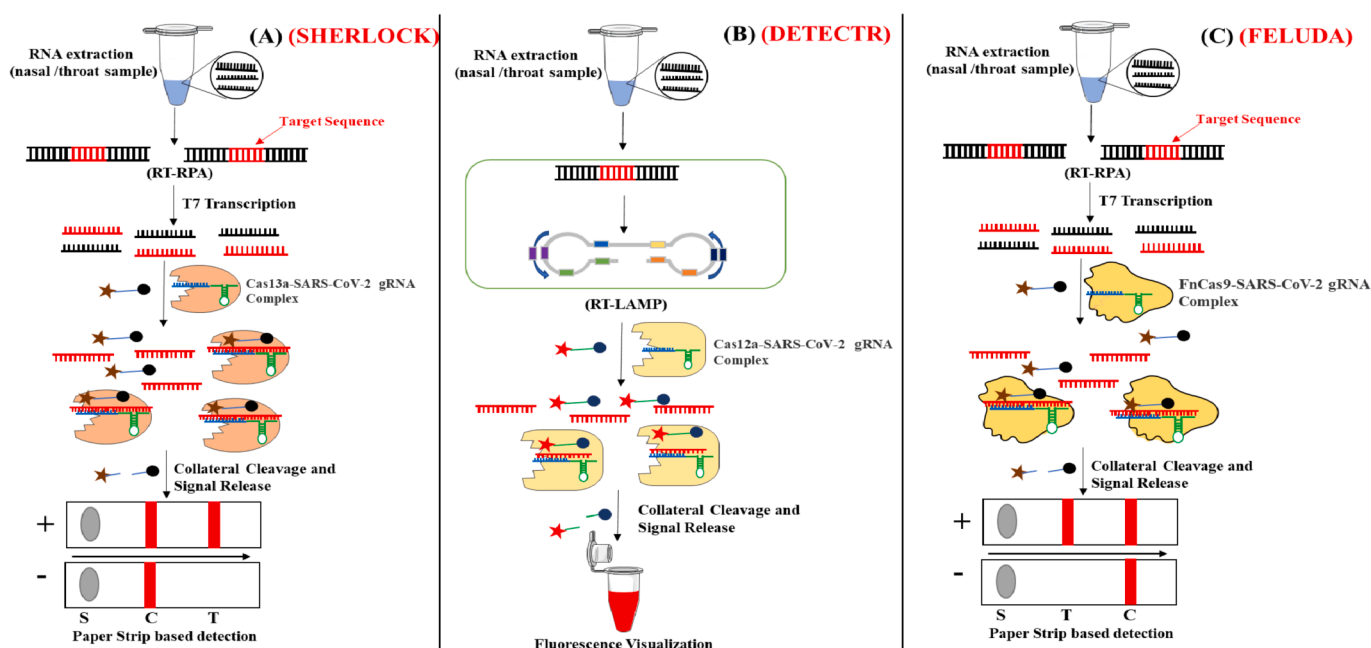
(A) (SHERLOCK)

RNA extraction (nasal /throat sample)

Target Sequence

(RT-RPA)

T7 Transcription

Cas13a-SARS-CoV-2 gRNA Complex

Collateral Cleavage and Signal Release

+

-

S C T

Paper Strip based detection

(B) (DETECTR)

RNA extraction (nasal /throat sample)

(RT-LAMP)

Cas12a-SARS-CoV-2 gRNA Complex

Collateral Cleavage and Signal Release

Fluorescence Visualization

(C) (FELUDA)

RNA extraction (nasal /throat sample)

Target Sequence

(RT-RPA)

T7 Transcription

FnCas9-SARS-CoV-2 gRNA Complex

Collateral Cleavage and Signal Release

+

-

S T C

Paper Strip based detection